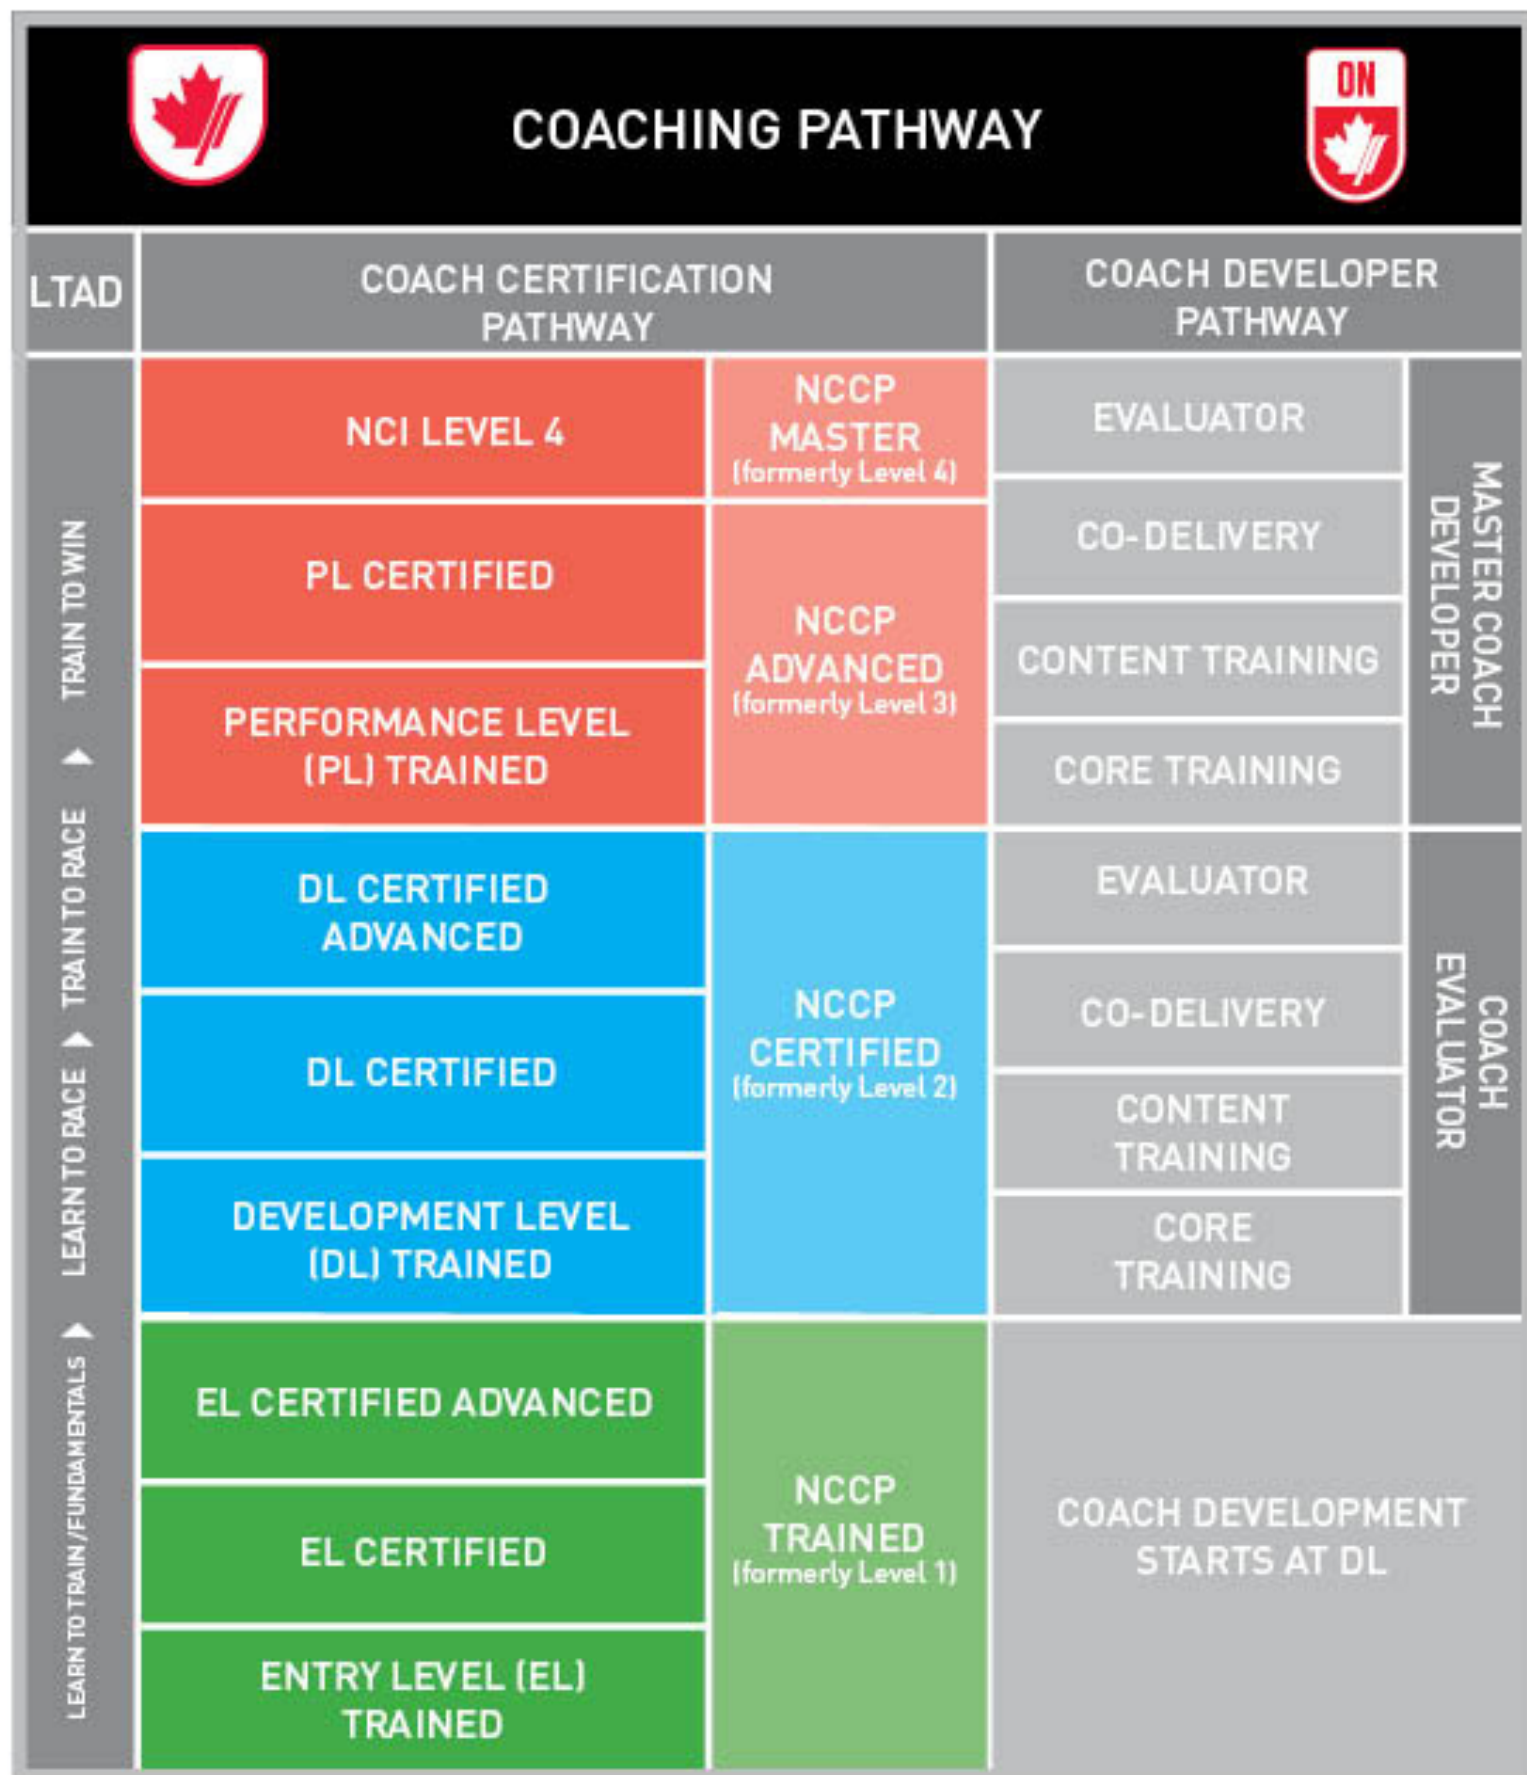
COACHING PATHWAY

ON

| LTAD | COACH CERTIFICATION PATHWAY | | COACH DEVELOPER PATHWAY | |
|---|---|---|---|---|
| TRAIN TO WIN | NCI LEVEL 4 | NCCP MASTER (formerly Level 4) | EVALUATOR | MASTER COACH DEVELOPER |
| | PL CERTIFIED | NCCP ADVANCED (formerly Level 3) | CO-DELIVERY | |
| | | | CONTENT TRAINING | |
| | PERFORMANCE LEVEL (PL) TRAINED | | CORE TRAINING | |
| TRAIN TO RACE | DL CERTIFIED ADVANCED | NCCP CERTIFIED (formerly Level 2) | EVALUATOR | COACH EVALUATOR |
| LEARN TO RACE | DL CERTIFIED | | CO-DELIVERY | |
| | | | CONTENT TRAINING | |
| | DEVELOPMENT LEVEL (DL) TRAINED | | CORE TRAINING | |
| LEARN TO TRAIN / FUNDAMENTALS | EL CERTIFIED ADVANCED | NCCP TRAINED (formerly Level 1) | COACH DEVELOPMENT STARTS AT DL | |
| | EL CERTIFIED | | | |
| | ENTRY LEVEL (EL) TRAINED | | | |